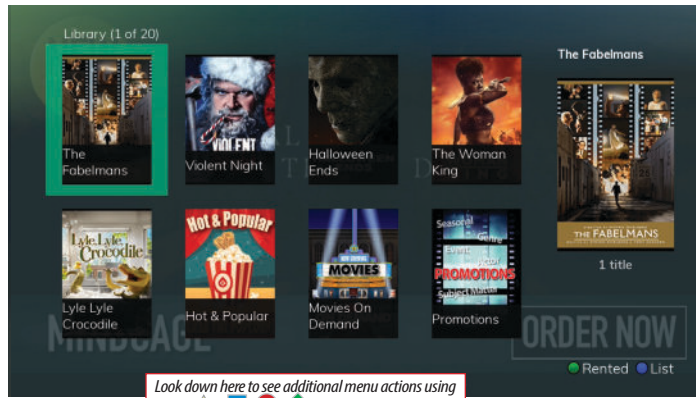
Library (1 of 20)

The Fabelmans

Violent Night

Halloween Ends

The Woman King

The Fabelmans

THE FABELMANS

1 title

Lyle Lyle Crocodile

Hot & Popular

Hot & Popular

MOVIES

Movies On Demand

Seasonal
Genre
Event
Actor
PROMOTIONS
Subject Matter

Promotions

ORDER NOW

Rented List

Look down here to see additional menu actions using